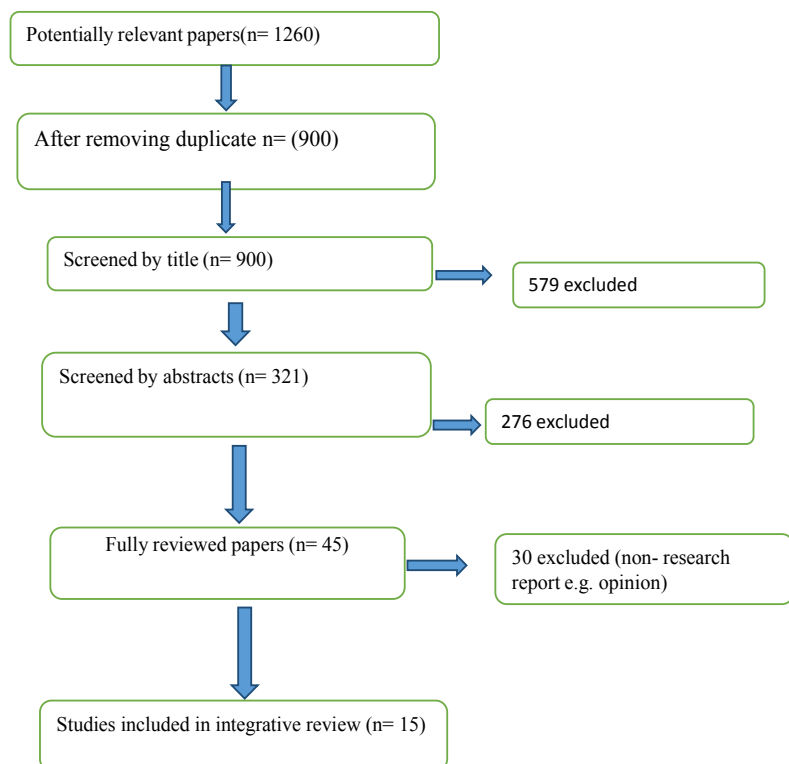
Potentially relevant papers(n= 1260)

After removing duplicate n= (900)

Screened by title (n= 900)

579 excluded

Screened by abstracts (n= 321)

276 excluded

Fully reviewed papers (n= 45)

30 excluded (non- research report e.g. opinion)

Studies included in integrative review (n= 15)